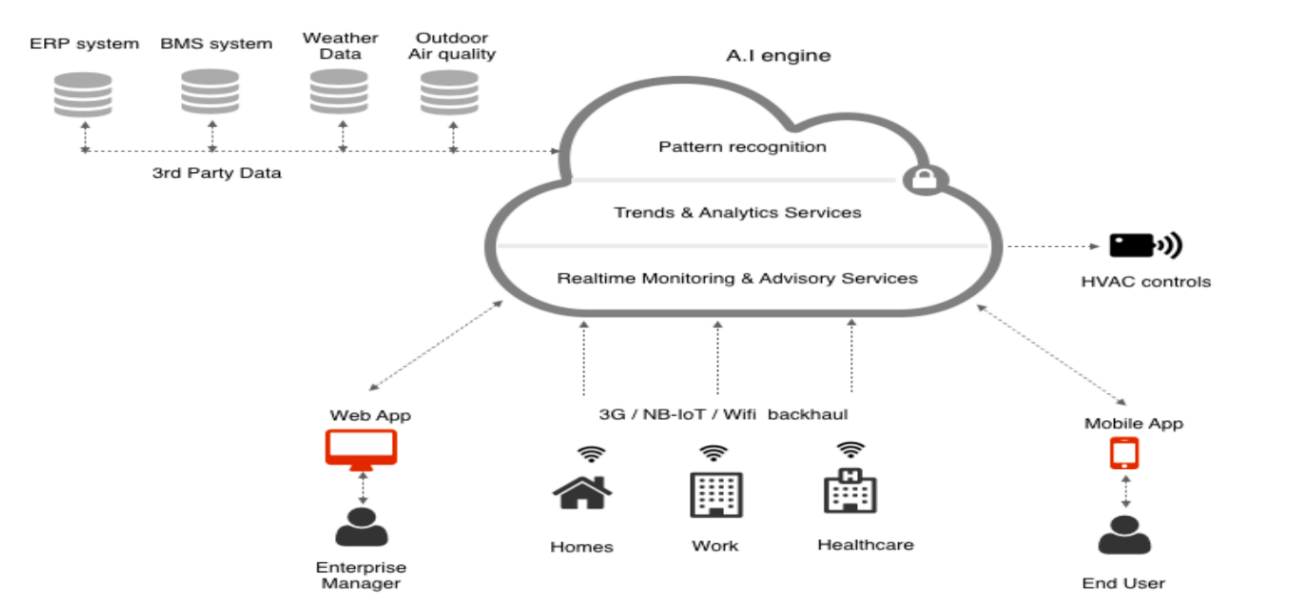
ERP system

BMS system

Weather Data

Outdoor Air quality

3rd Party Data

A.I engine

Pattern recognition

Trends & Analytics Services

Realtime Monitoring & Advisory Services

HVAC controls

Web App

Enterprise Manager

3G / NB-IoT / Wifi backhaul

H

Homes

Work

Healthcare

Mobile App

End User